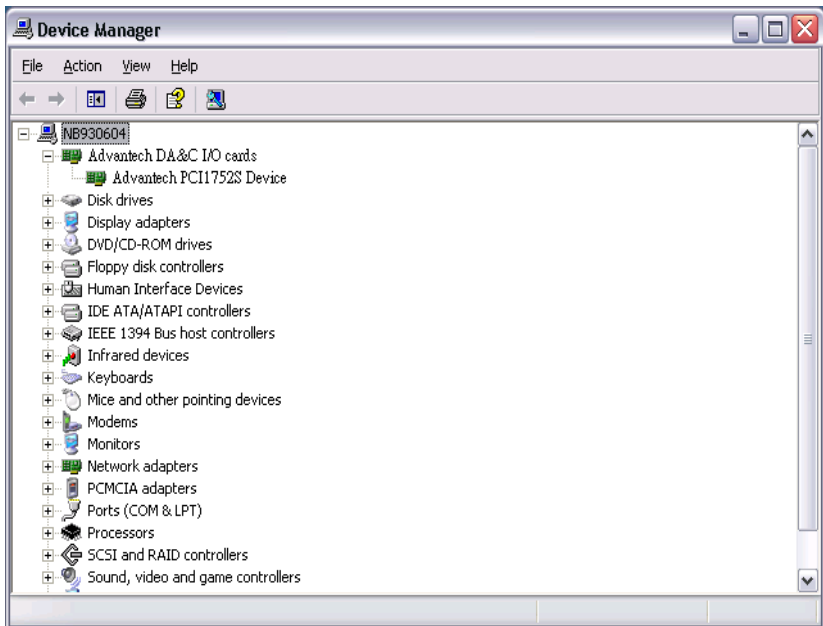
Device Manager

File Action View Help

NB930604
Advantech DA&C I/O cards
Advantech PCI1752S Device
Disk drives
Display adapters
DVD/CD-ROM drives
Floppy disk controllers
Human Interface Devices
IDE ATA/ATAPI controllers
IEEE 1394 Bus host controllers
Infrared devices
Keyboards
Mice and other pointing devices
Modems
Monitors
Network adapters
PCMCIA adapters
Ports (COM & LPT)
Processors
SCSI and RAID controllers
Sound, video and game controllers